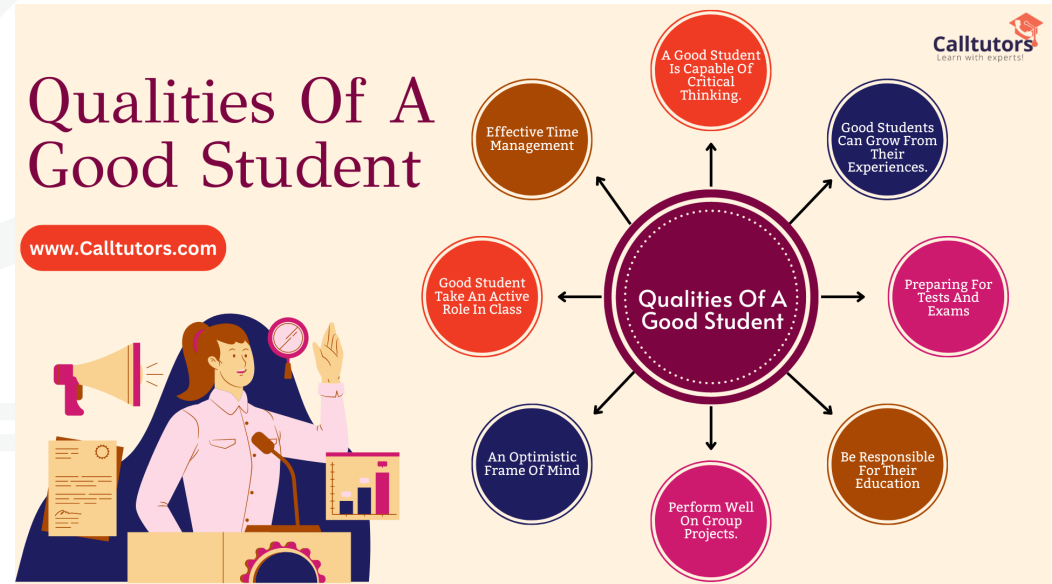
Qualities Of A Good Student

www.Calltutors.com

Calltutors
Learn with experts!

Qualities Of A Good Student

A Good Student Is Capable Of Critical Thinking.

Good Students Can Grow From Their Experiences.

Preparing For Tests And Exams

Be Responsible For Their Education

Perform Well On Group Projects.

An Optimistic Frame Of Mind

Good Student Take An Active Role In Class

Effective Time Management